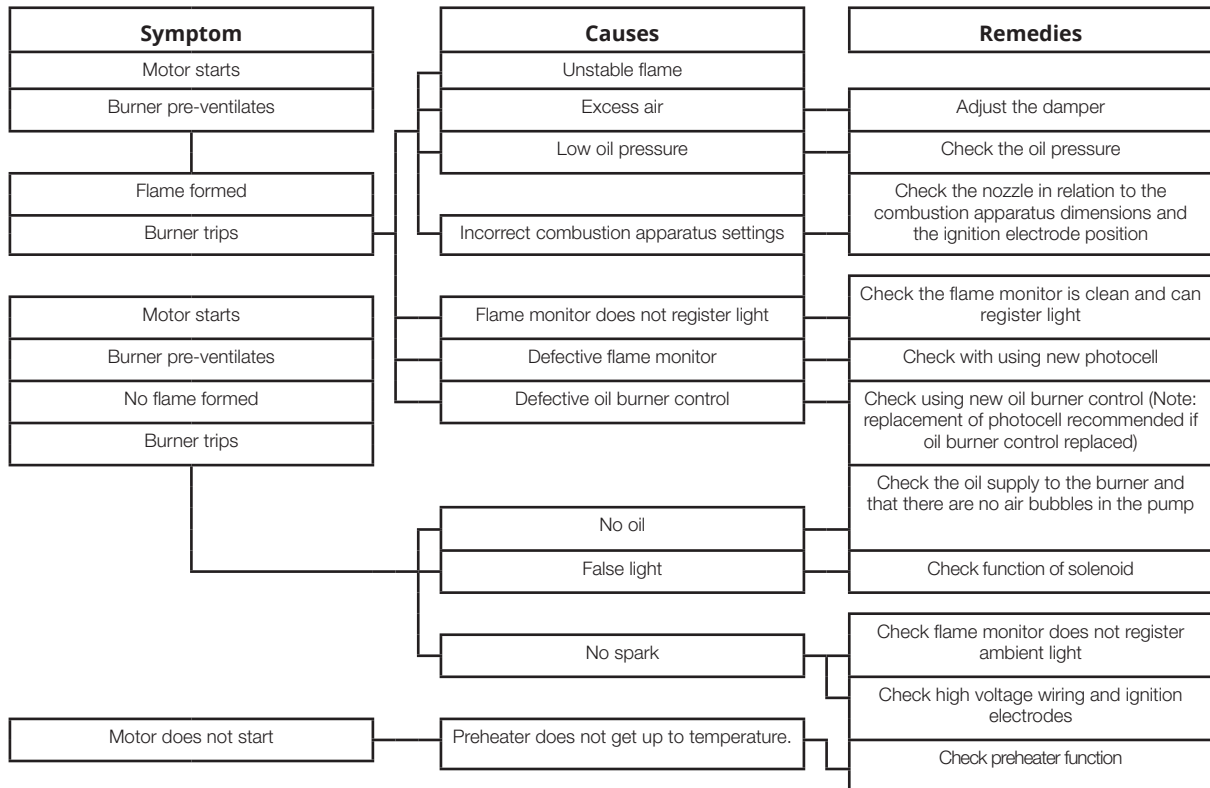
Symptom

Motor starts

Burner pre-ventilates

Flame formed

Burner trips

Motor starts

Burner pre-ventilates

No flame formed

Burner trips

Motor does not start

Causes

Unstable flame

Excess air

Low oil pressure

Incorrect combustion apparatus settings

Flame monitor does not register light

Defective flame monitor

Defective oil burner control

No oil

False light

No spark

Preheater does not get up to temperature.

Remedies

Adjust the damper

Check the oil pressure

Check the nozzle in relation to the combustion apparatus dimensions and the ignition electrode position

Check the flame monitor is clean and can register light

Check with using new photocell

Check using new oil burner control (Note: replacement of photocell recommended if oil burner control replaced)

Check the oil supply to the burner and that there are no air bubbles in the pump

Check function of solenoid

Check flame monitor does not register ambient light

Check high voltage wiring and ignition electrodes

Check preheater function